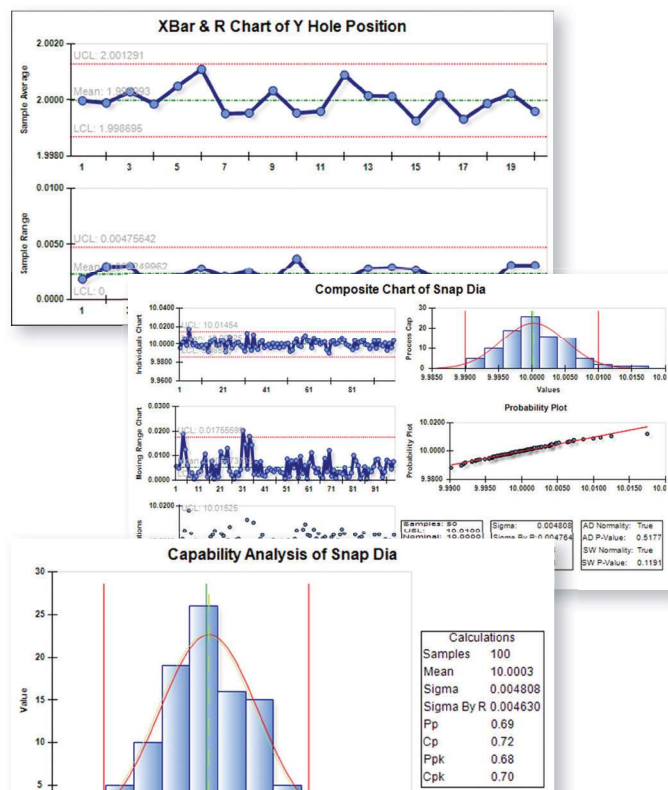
XBar & R Chart of Y Hole Position

2.0020
UCL: 2.001291
Mean: 1.999993
2.0000
LCL: 1.998695
1.9980
Sample Average
1
3
5
7
9
11
13
15
17
19

0.0100
UCL: 0.00475642
0.0050
Mean: 0.00249062
LCL: 0
0.0000
Sample Range
1

Composite Chart of Snap Dia

10.0400
UCL: 10.01454
10.0000
9.9800
9.9600
Individuals Chart
1
21
41
61
81

Process Cap
30
20
10
0
9.9850
9.9900
9.9950
10.0000
10.0050
10.0100
10.0150
Values

Probability Plot
10.0200
10.0000
9.9800
Probability Plot
9.9900
9.9950
10.0000
10.0050
10.0100
10.0150

0.0300
0.0200
UCL: 0.01755
0.0100
0.0000
Moving Range Chart
1
11
21
31
41
51
61
71
81
91

10.0200
UCL: 10.01525

Samples: 50
USL: 10.0100
Nominal: 10.0000
Sigma: 0.004808
Sigma By R: 0.004764
AD Normality: True
AD P-Value: 0.5177
SW Normality: True
SW P-Value: 0.1191

Capability Analysis of Snap Dia

30
25
20
15
10
5
Value

| Calculations | |
|---|---|
| Samples | 100 |
| Mean | 10.0003 |
| Sigma | 0.004808 |
| Sigma By R | 0.004630 |
| Pp | 0.69 |
| Cp | 0.72 |
| Ppk | 0.68 |
| Cpk | 0.70 |